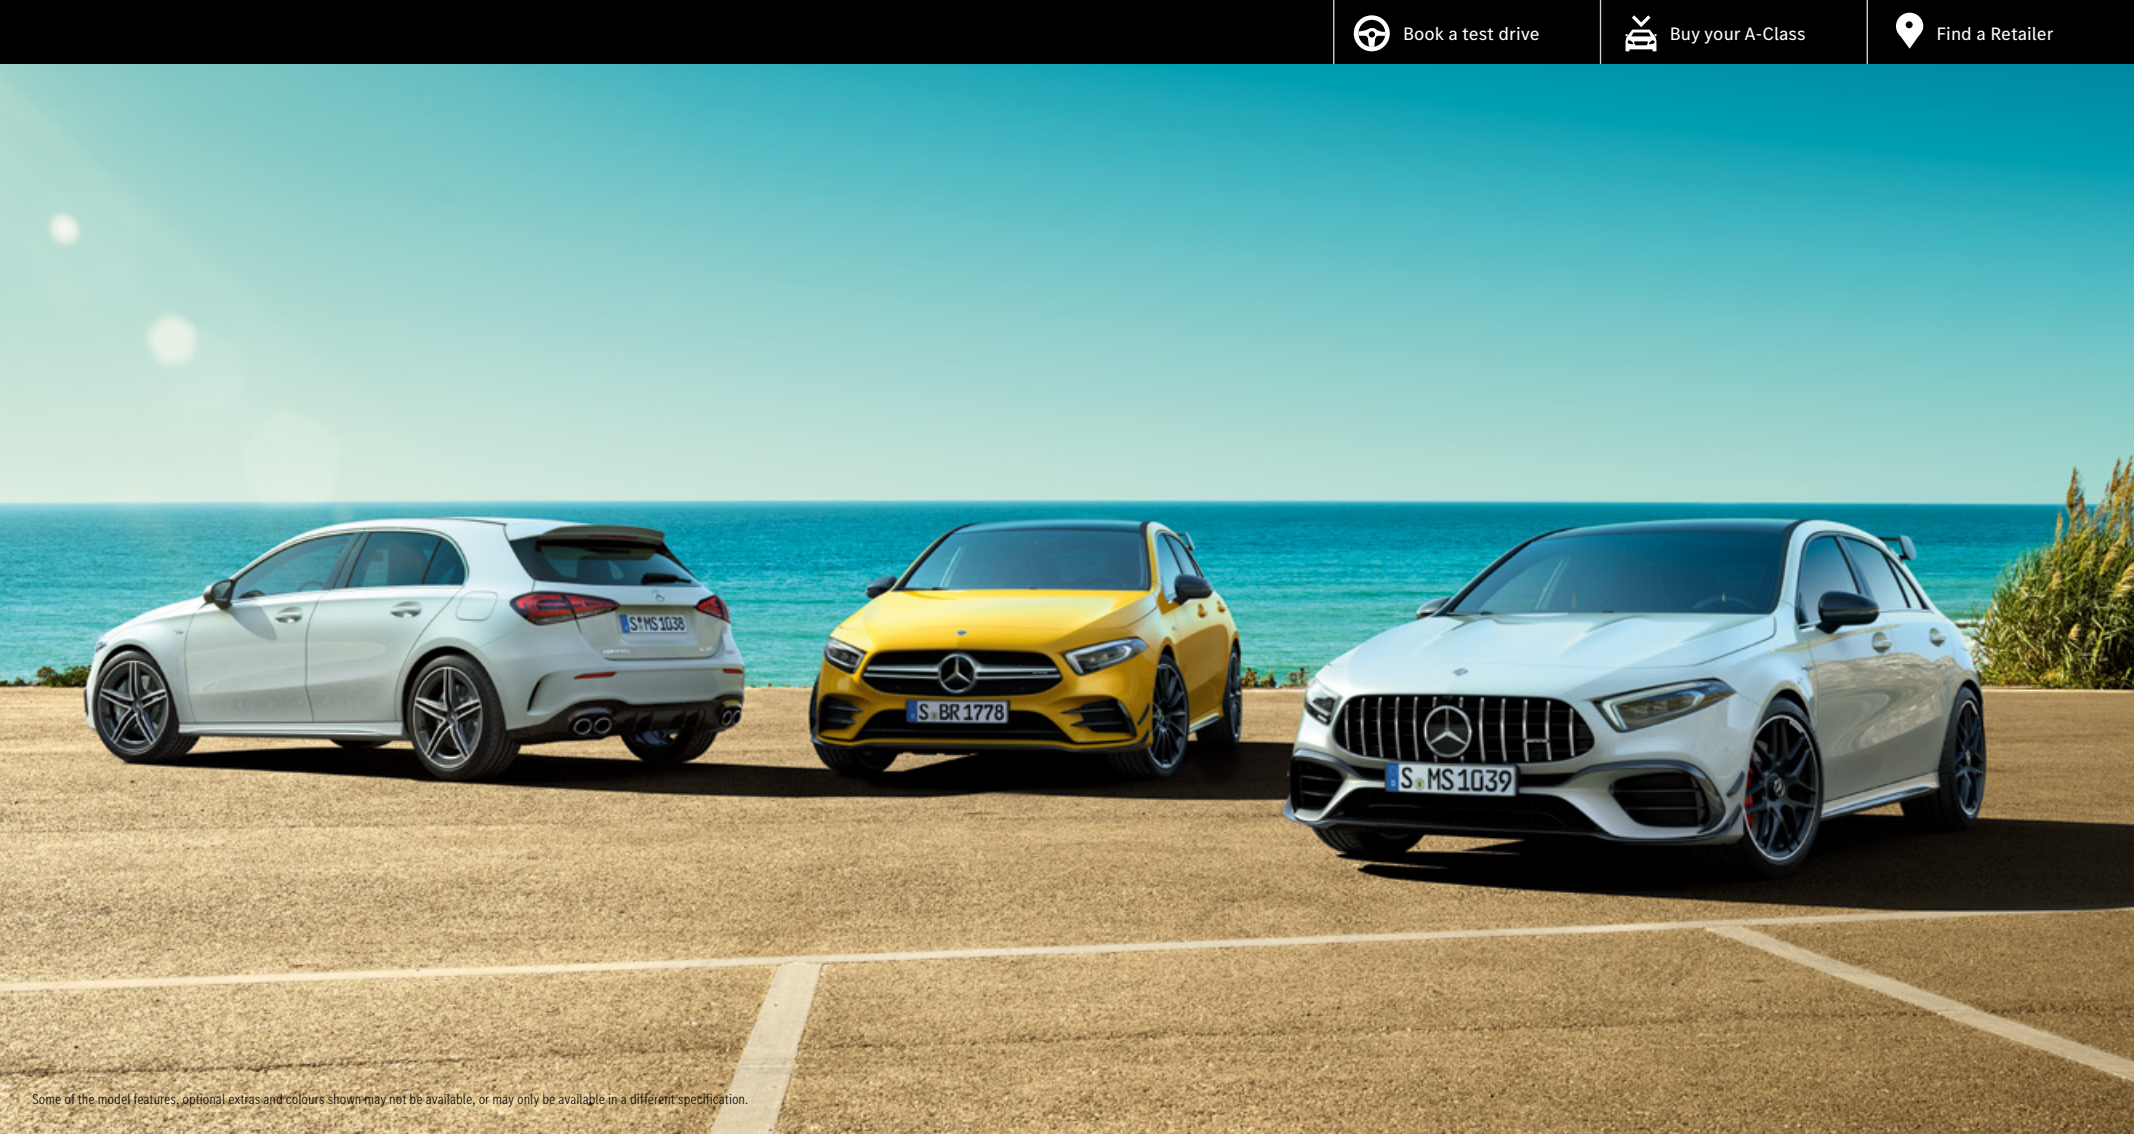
Book a test drive

Buy your A-Class

Find a Retailer

S MS 1038

S BR 1778

S MS 1039

Some of the model features, optional extras and colours shown may not be available, or may only be available in a different specification.